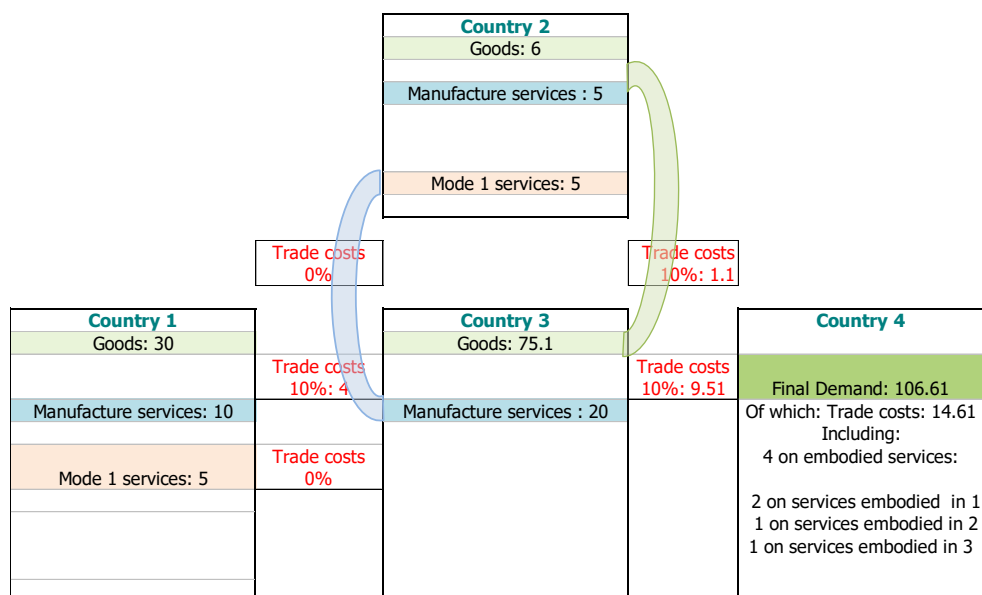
Country 2
Goods: 6
Manufacture services : 5
Mode 1 services: 5

Trade costs
0%

Trade costs
10%: 1.1

Country 1
Goods: 30
Manufacture services: 10
Mode 1 services: 5

Trade costs
10%: 4

Trade costs
0%

Country 3
Goods: 75.1
Manufacture services : 20

Trade costs
10%: 9.51

Country 4
Final Demand: 106.61
Of which: Trade costs: 14.61
Including:
4 on embodied services:

2 on services embodied in 1
1 on services embodied in 2
1 on services embodied in 3